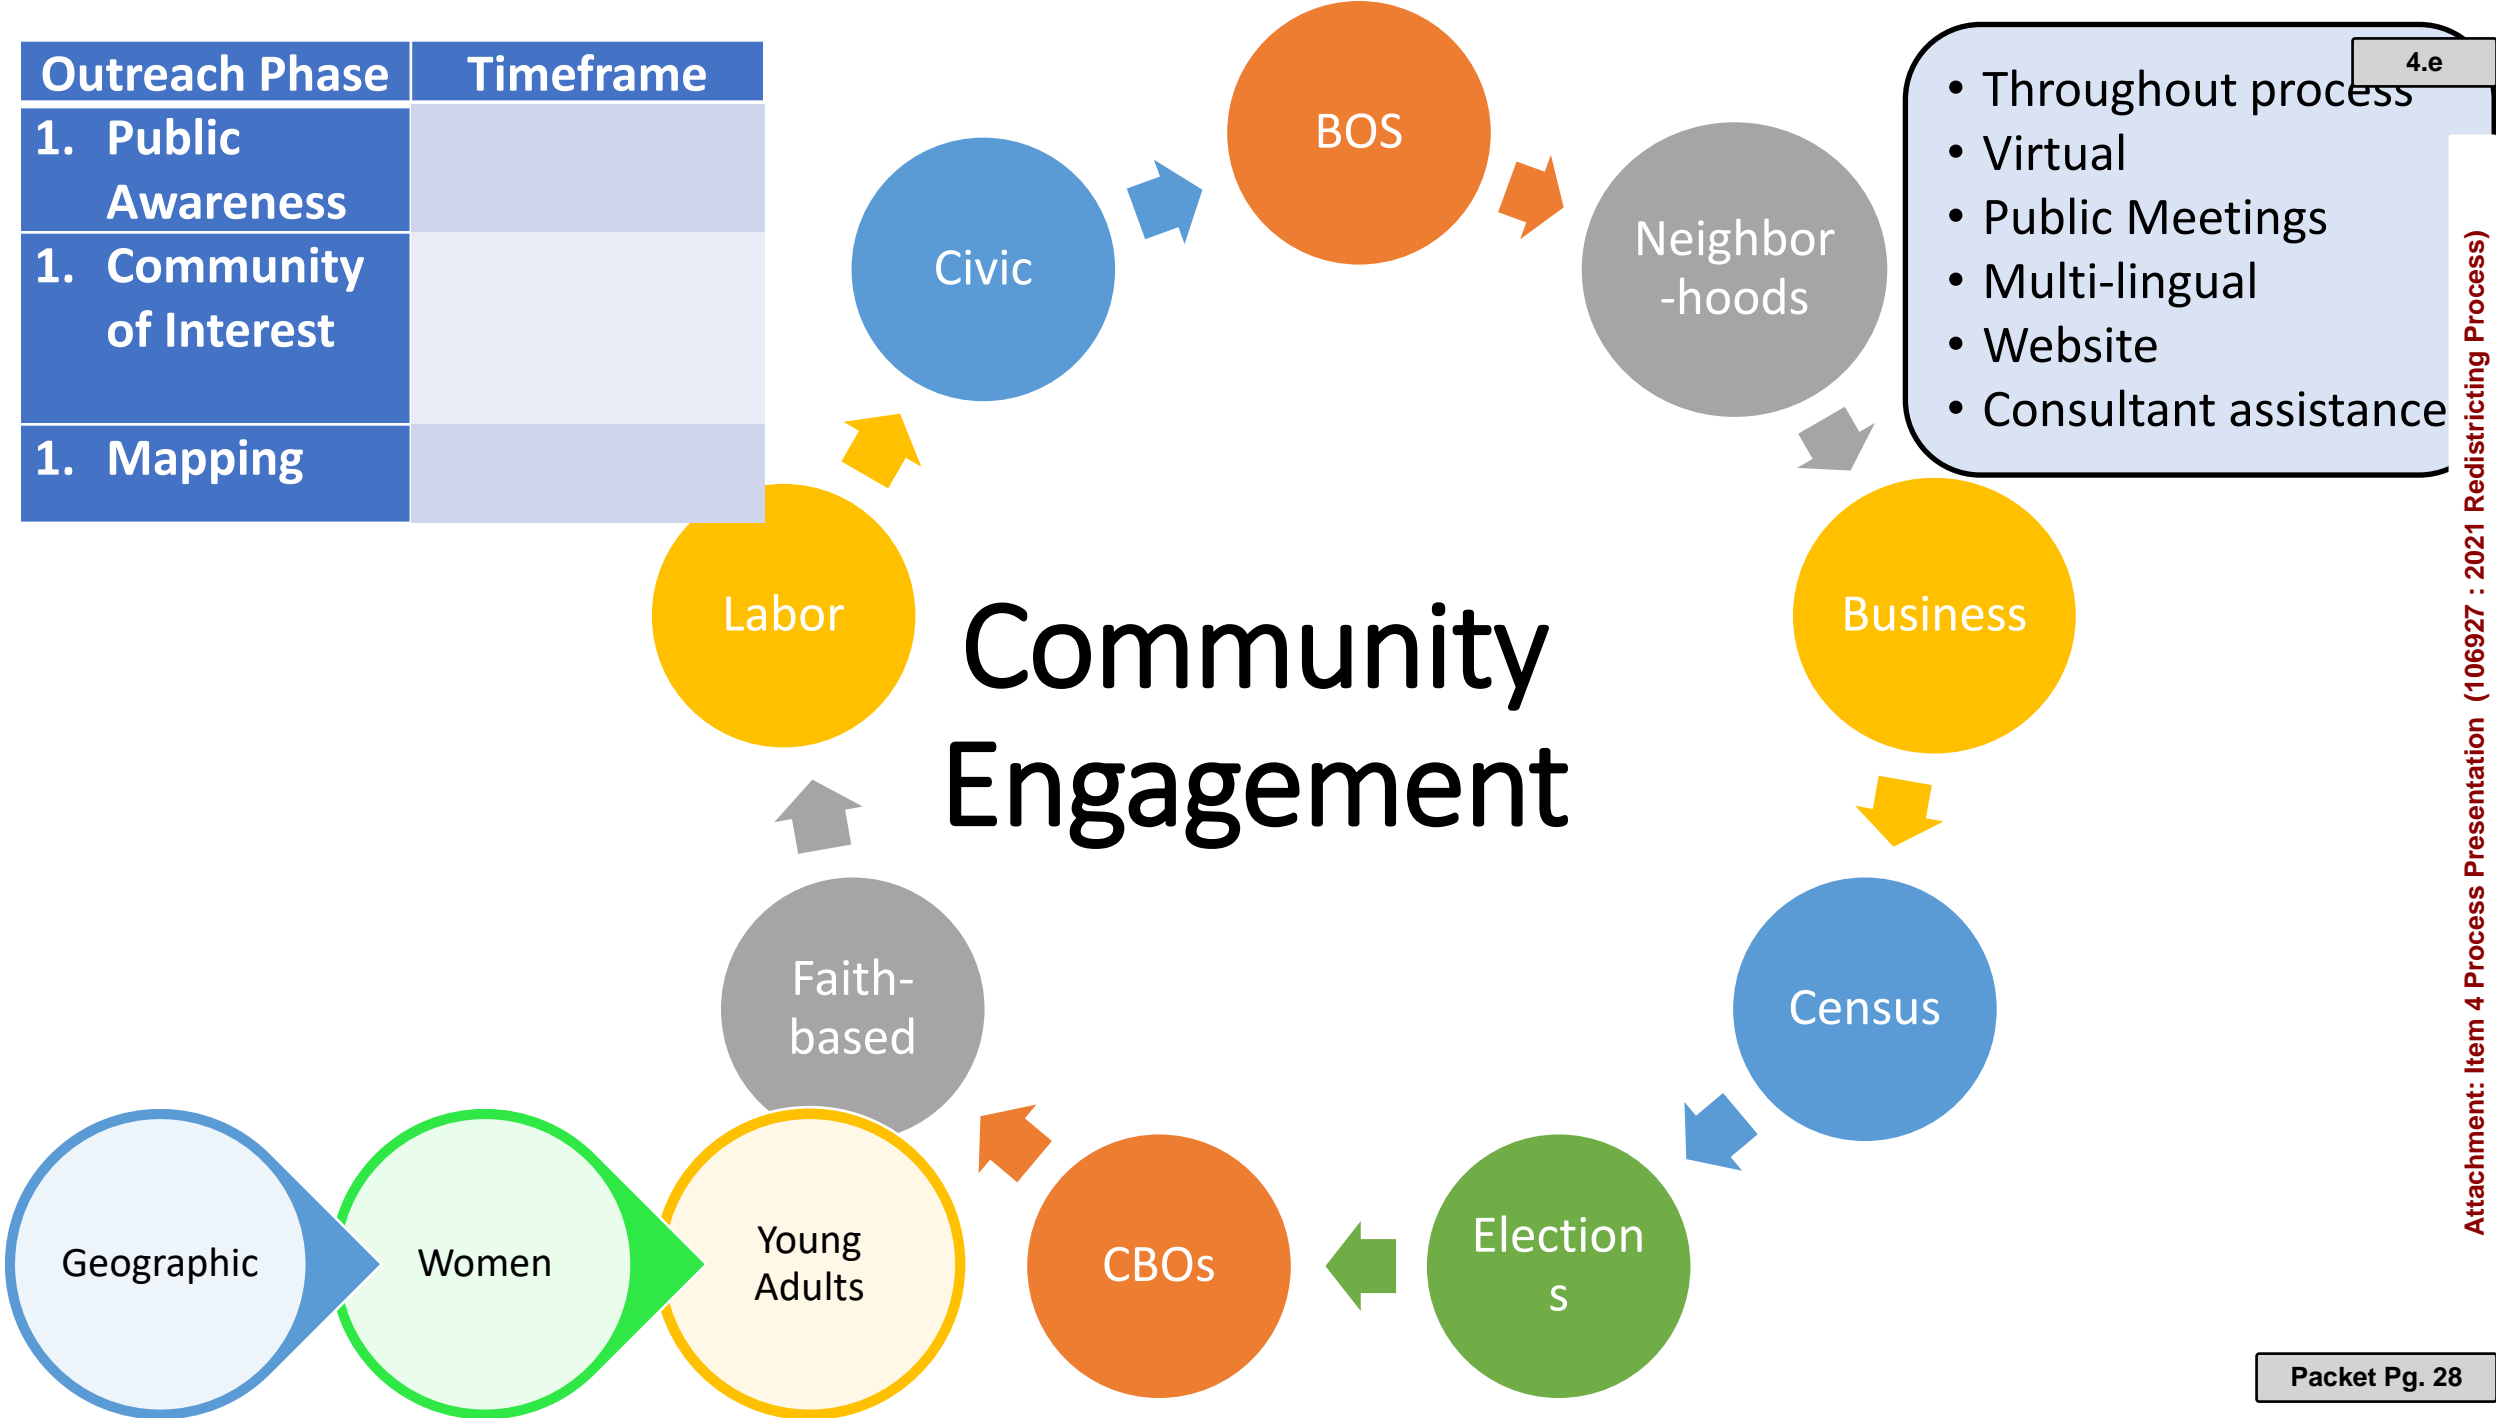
| Outreach Phase | Timeframe |
|---|---|
| 1. Public Awareness | |
| 1. Community of Interest | |
| 1. Mapping | |

4.e

• Throughout process
• Virtual
• Public Meetings
• Multi-lingual
• Website
• Consultant assistance

Civic

BOS

Neighbor-hoods

Business

Census

Election s

CBOs

Faith-based

Labor

Community Engagement

Geographic

Women

Young Adults

Attachment: Item 4 Process Presentation (106927 : 2021 Redistricting Process)

Packet Pg. 28